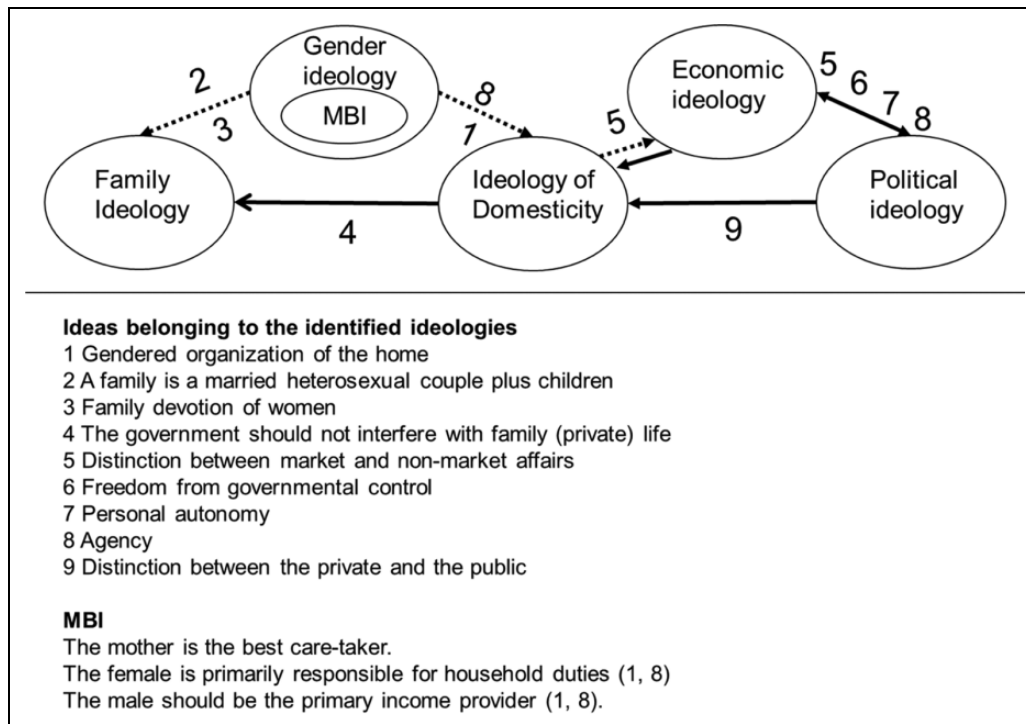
Gender ideology

MBI

2

3

8

1

Economic ideology

5

5 6 7 8

Family Ideology

Ideology of Domesticity

Political ideology

4

9

**Ideas belonging to the identified ideologies**
1 Gendered organization of the home
2 A family is a married heterosexual couple plus children
3 Family devotion of women
4 The government should not interfere with family (private) life
5 Distinction between market and non-market affairs
6 Freedom from governmental control
7 Personal autonomy
8 Agency
9 Distinction between the private and the public

**MBI**
The mother is the best care-taker.
The female is primarily responsible for household duties (1, 8)
The male should be the primary income provider (1, 8).